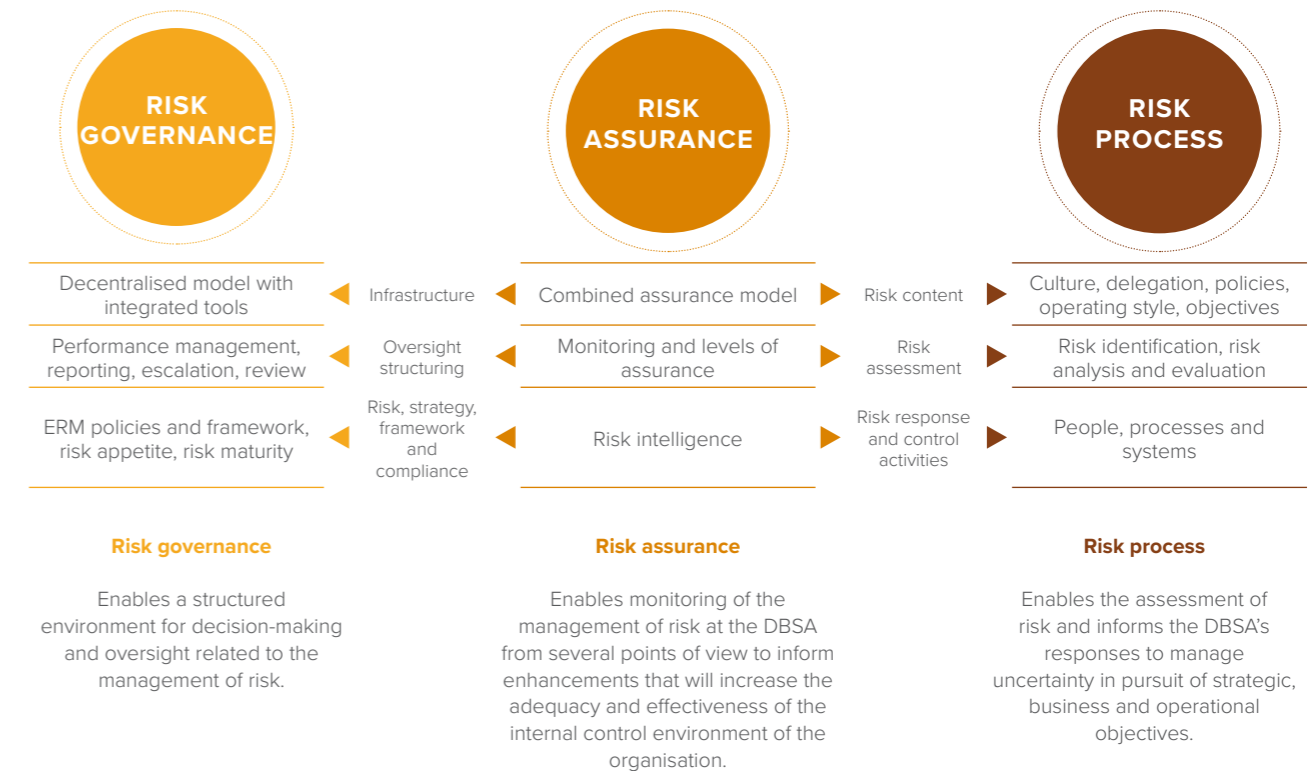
RISK GOVERNANCE

RISK ASSURANCE

RISK PROCESS

Decentralised model with integrated tools

Infrastructure

Combined assurance model

Risk content

Culture, delegation, policies, operating style, objectives

Performance management, reporting, escalation, review

Oversight structuring

Monitoring and levels of assurance

Risk assessment

Risk identification, risk analysis and evaluation

ERM policies and framework, risk appetite, risk maturity

Risk, strategy, framework and compliance

Risk intelligence

Risk response and control activities

People, processes and systems

Risk governance

Enables a structured environment for decision-making and oversight related to the management of risk.

Risk assurance

Enables monitoring of the management of risk at the DBSA from several points of view to inform enhancements that will increase the adequacy and effectiveness of the internal control environment of the organisation.

Risk process

Enables the assessment of risk and informs the DBSA's responses to manage uncertainty in pursuit of strategic, business and operational objectives.